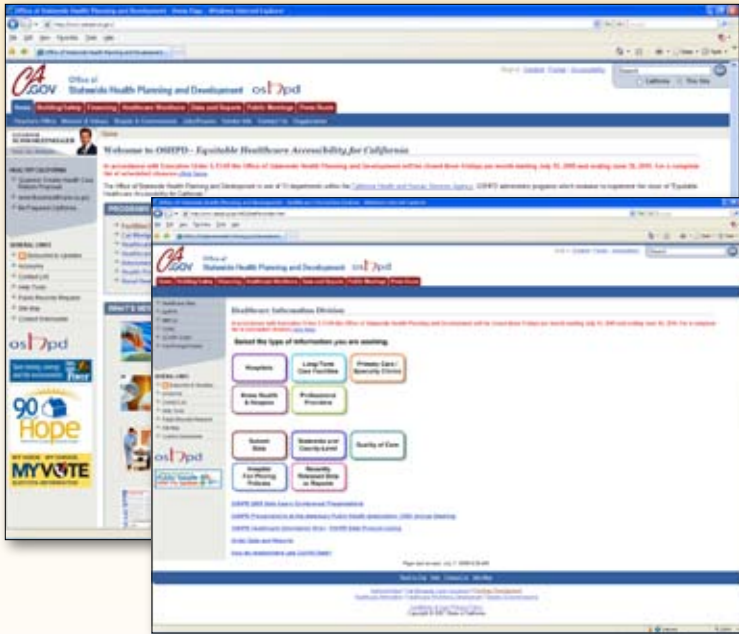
Office of Statewide Health Planning and Development - Windows Internet Explorer

CA.GOV Office of Statewide Health Planning and Development oshpd

Home | Building Safety | Financing | Healthcare Workforce | Data and Reports | Public Meetings | Press Room

Welcome to OSHPD - Equitable Healthcare Accessibility for California

In accordance with Executive Order S-13-08 the Office of Statewide Health Planning and Development will be closed three Fridays per month starting July 31, 2009 and ending June 30, 2010. For a complete list of scheduled closures click here.

The Office of Statewide Health Planning and Development is one of 13 departments within the California Health and Human Services Agency. OSHPD administers programs which endeavor to implement the vision of "Equitable Healthcare Accessibility for California."

PROGRAMS

WHAT'S NEW

GENERAL LINKS

oshpd

90 Hope

MY VOTE

CA.GOV Office of Statewide Health Planning and Development oshpd

Healthcare Information Division

In accordance with Executive Order S-13-08 the Office of Statewide Health Planning and Development will be closed three Fridays per month starting July 31, 2009 and ending June 30, 2010. For a complete list of scheduled closures click here.

Select the type of information you are seeking.

Hospitals

Long-Term Care Facilities

Primary Care / Specialty Clinics

Home Health & Hospice

Professional Providers

Subject Data

Statewide and County-Level

Quality of Care

Hospital Fair Pricing Policies

Recently Released Data or Reports

oshpd

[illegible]